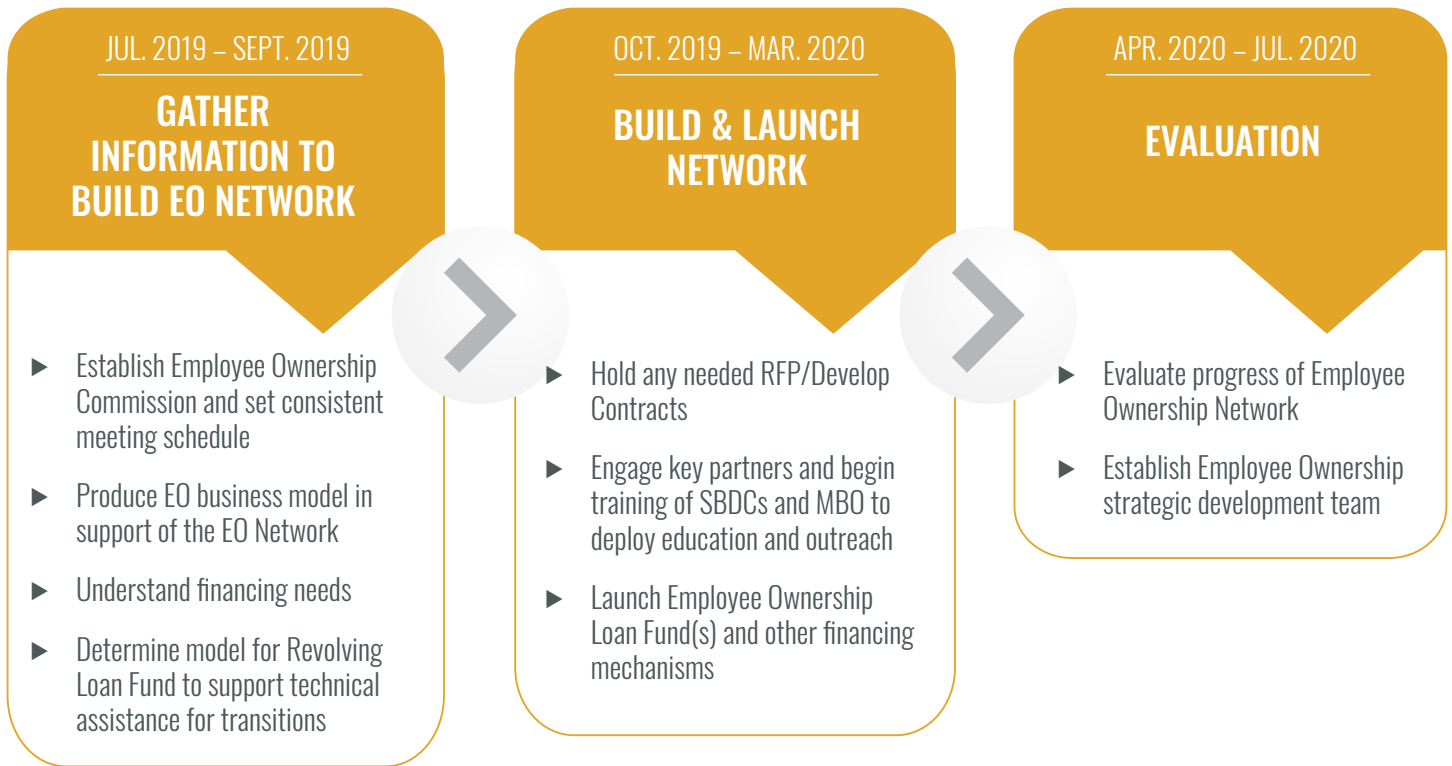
JUL. 2019 – SEPT. 2019

GATHER INFORMATION TO BUILD EO NETWORK

► Establish Employee Ownership Commission and set consistent meeting schedule

► Produce EO business model in support of the EO Network

► Understand financing needs

► Determine model for Revolving Loan Fund to support technical assistance for transitions

OCT. 2019 – MAR. 2020

BUILD & LAUNCH NETWORK

► Hold any needed RFP/Develop Contracts

► Engage key partners and begin training of SBDCs and MBO to deploy education and outreach

► Launch Employee Ownership Loan Fund(s) and other financing mechanisms

APR. 2020 – JUL. 2020

EVALUATION

► Evaluate progress of Employee Ownership Network

► Establish Employee Ownership strategic development team